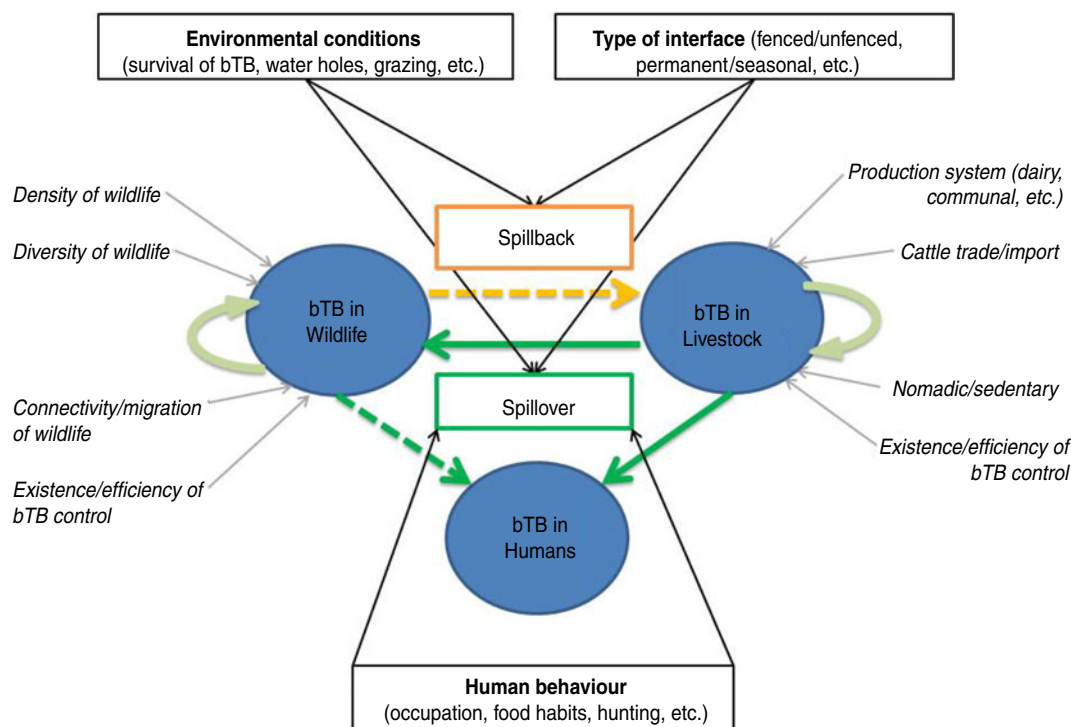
**Environmental conditions**
(survival of bTB, water holes, grazing, etc.)

**Type of interface** (fenced/unfenced, permanent/seasonal, etc.)

*Density of wildlife*

*Diversity of wildlife*

Spillback

*Production system (dairy, communal, etc.)*

*Cattle trade/import*

bTB in Wildlife

bTB in Livestock

Spillover

*Connectivity/migration of wildlife*

*Nomadic/sedentary*

*Existence/efficiency of bTB control*

*Existence/efficiency of bTB control*

bTB in Humans

**Human behaviour**
(occupation, food habits, hunting, etc.)